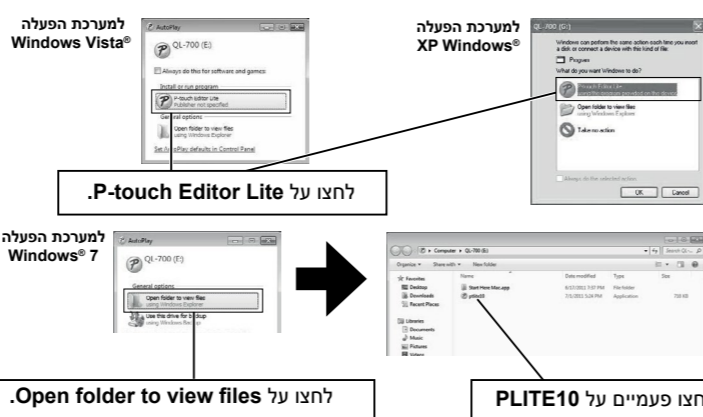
למערכת הפעלה Windows Vista®

AutoPlay

QL-700 (E:)

Always do this for software and games:

Install or run program

P-touch Editor Lite
Publisher not specified

General options

Open folder to view files
using Windows Explorer

Set AutoPlay defaults in Control Panel

למערכת הפעלה XP Windows®

QL-700 (G:)

Windows can perform the same action each time you insert a disk or connect a device with this kind of file:

Programs

What do you want Windows to do?

P-touch Editor Lite

Open folder to view files
using Windows Explorer

Take no action

Always do the selected action

OK Cancel

לחצו על P-touch Editor Lite.

למערכת הפעלה Windows® 7

AutoPlay

QL-700 (F:)

General options

Open folder to view files
using Windows Explorer

Use this drive for backup
using Windows Backup

Computer ▸ QL-700 (E:)

Organize ▾ Share with ▾ New folder

Favorites
Desktop
Downloads
Recent Places

Libraries
Documents
Music
Pictures
Videos

Name
Start Here Mac.app
ptlite10

Date modified
Type
Size

File folder
Application

לחצו על Open folder to view files.

לחצו פעמיים על PLITE10